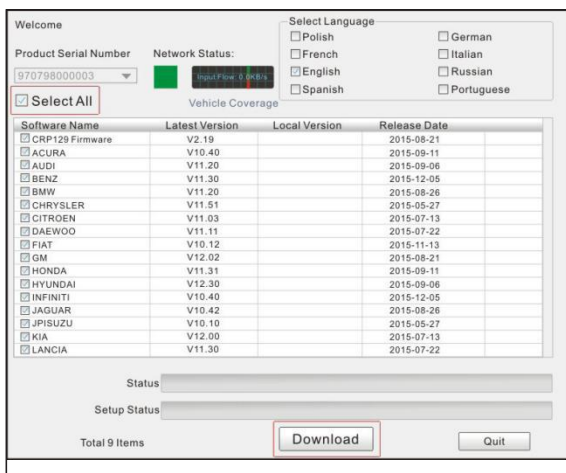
Welcome

Product Serial Number

970798000003

Network Status:

Input Flow: 0.0KB/s

Vehicle Coverage

Select Language

☐Polish ☐German
☐French ☐Italian
☑English ☐Russian
☐Spanish ☐Portuguese

☑ Select All

| Software Name | Latest Version | Local Version | Release Date |
|---|---|---|---|
| CRP129 Firmware | V2.19 | | 2015-08-21 |
| ACURA | V10.40 | | 2015-09-11 |
| AUDI | V11.20 | | 2015-09-06 |
| BENZ | V11.30 | | 2015-12-05 |
| BMW | V11.20 | | 2015-08-26 |
| CHRYSLER | V11.51 | | 2015-05-27 |
| CITROEN | V11.03 | | 2015-07-13 |
| DAEWOO | V11.11 | | 2015-07-22 |
| FIAT | V10.12 | | 2015-11-13 |
| GM | V12.02 | | 2015-08-21 |
| HONDA | V11.31 | | 2015-09-11 |
| HYUNDAI | V12.30 | | 2015-09-06 |
| INFINITI | V10.40 | | 2015-12-05 |
| JAGUAR | V10.42 | | 2015-08-26 |
| JPISUZU | V10.10 | | 2015-05-27 |
| KIA | V12.00 | | 2015-07-13 |
| LANCIA | V11.30 | | 2015-07-22 |

Status

Setup Status

Total 9 Items

Download

Quit